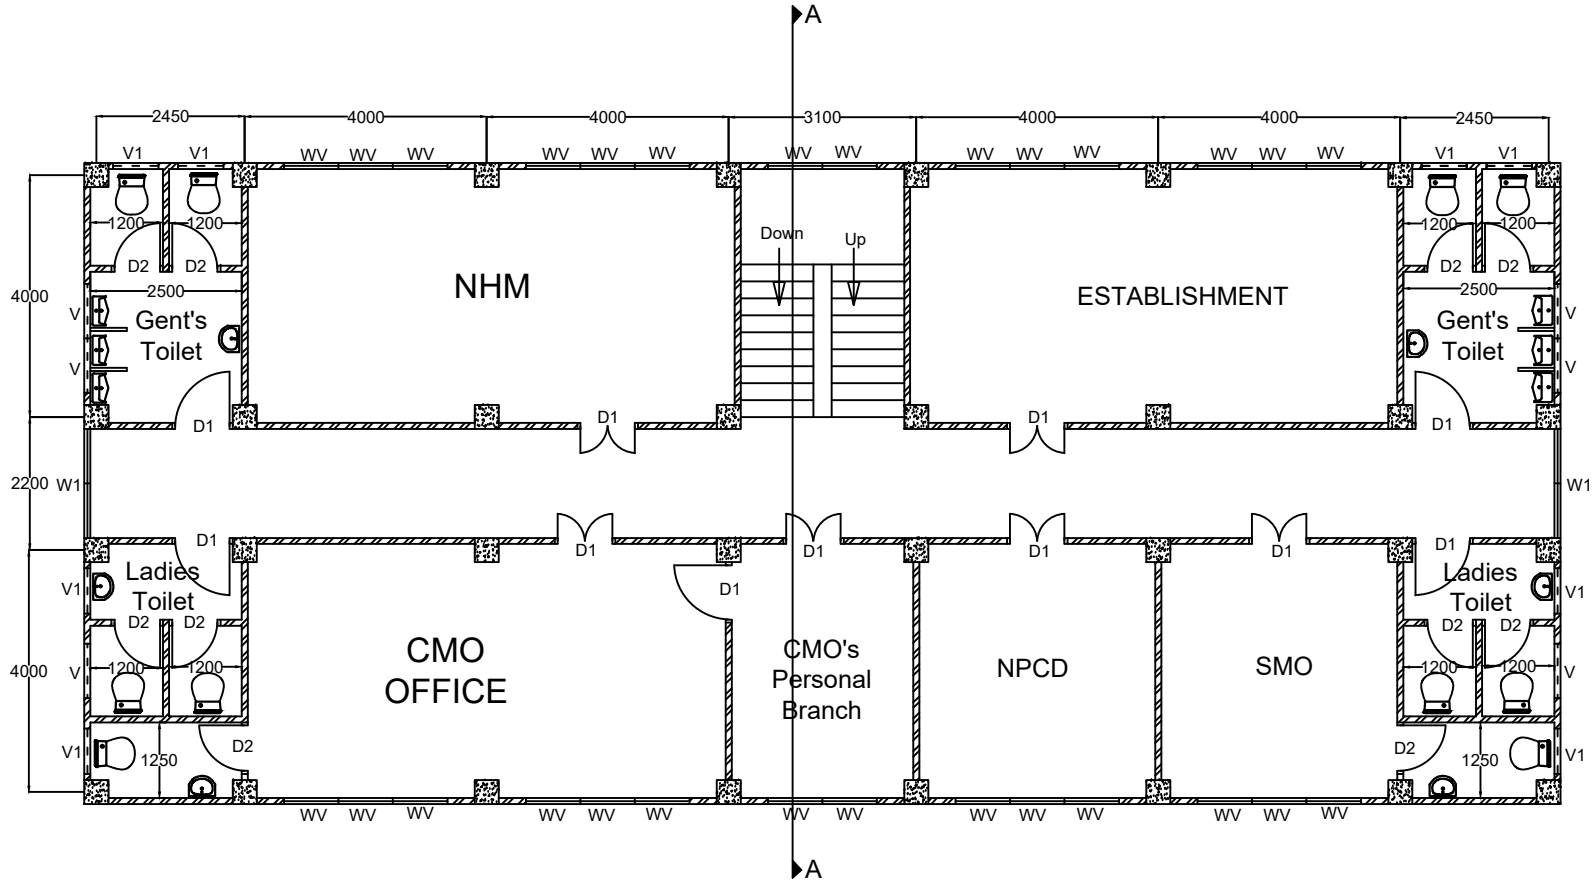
A

2450 4000 4000 3100 4000 4000 2450

V1 V1 WV WV WV WV WV WV WV WV WV WV WV WV WV WV WV WV V1 V1

1200 1200 1200 1200

D2 D2 D2 D2

Down Up

NHM

ESTABLISHMENT

2500 2500

4000

V Gent's Toilet

V

Gent's Toilet V

V

D1 D1 D1 D1

2200 W1 W1

D1 D1 D1 D1 D1 D1 D1

Ladies Toilet

V1

D1

Ladies Toilet

V1

D2 D2 D2 D2

CMO OFFICE

CMO's Personal Branch

NPCD

SMO

4000 V

1200 1200 1200 1200

V

V1 1250 D2 D2 1250 V1

WV WV WV WV WV WV WV WV WV WV WV WV WV WV WV WV

A